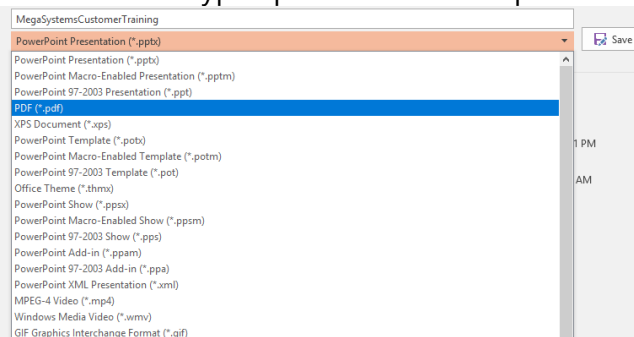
MegaSystemsCustomerTraining

PowerPoint Presentation (*.pptx)

Save

PowerPoint Presentation (*.pptx)
PowerPoint Macro-Enabled Presentation (*.pptm)
PowerPoint 97-2003 Presentation (*.ppt)
PDF (*.pdf)
XPS Document (*.xps)
PowerPoint Template (*.potx)
PowerPoint Macro-Enabled Template (*.potm)
PowerPoint 97-2003 Template (*.pot)
Office Theme (*.thmx)
PowerPoint Show (*.ppsx)
PowerPoint Macro-Enabled Show (*.ppsm)
PowerPoint 97-2003 Show (*.pps)
PowerPoint Add-in (*.ppam)
PowerPoint 97-2003 Add-in (*.ppa)
PowerPoint XML Presentation (*.xml)
MPEG-4 Video (*.mp4)
Windows Media Video (*.wmv)
GIF Graphics Interchange Format (*.gif)

1 PM

AM